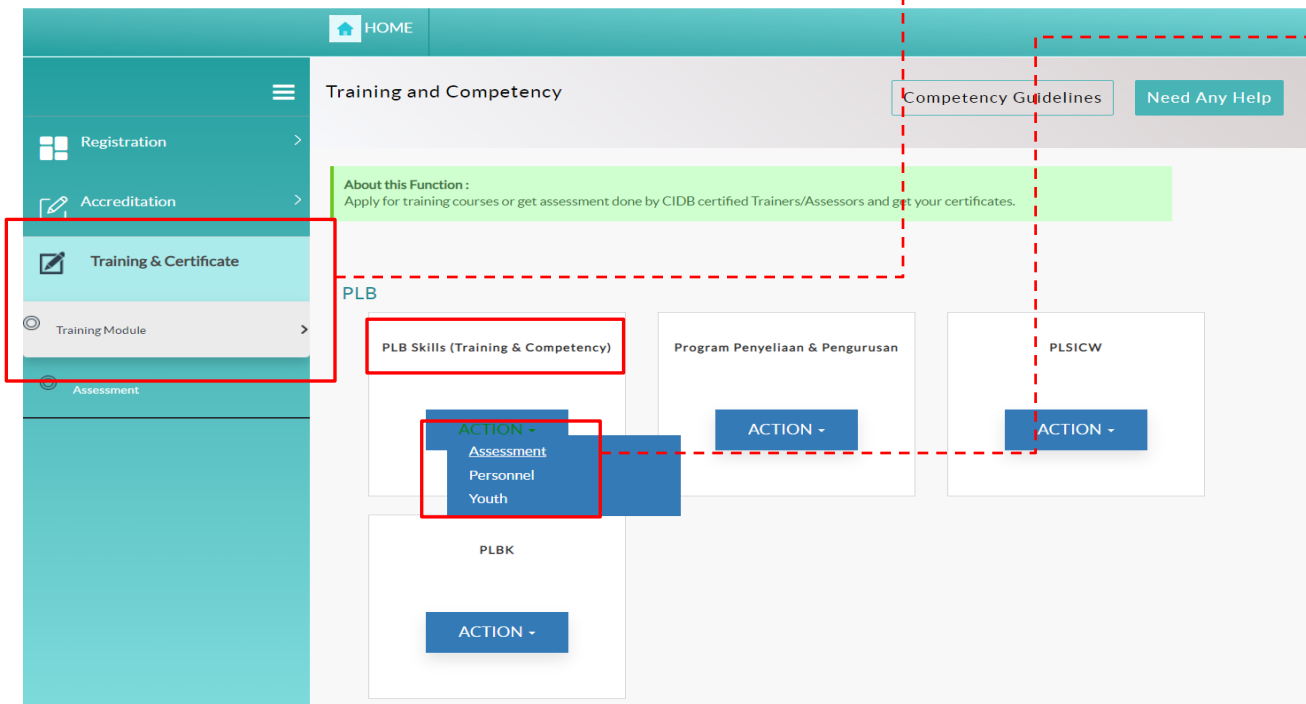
HOME

Registration

Accreditation

Training & Certificate

Training Module

Assessment

Training and Competency

Competency Guidelines

Need Any Help

About this Function :
Apply for training courses or get assessment done by CIDB certified Trainers/Assessors and get your certificates.

PLB

PLB Skills (Training & Competency)

ACTION

Assessment
Personnel
Youth

Program Penyeliaan & Pengurusan

ACTION

PLSICW

ACTION

PLBK

ACTION